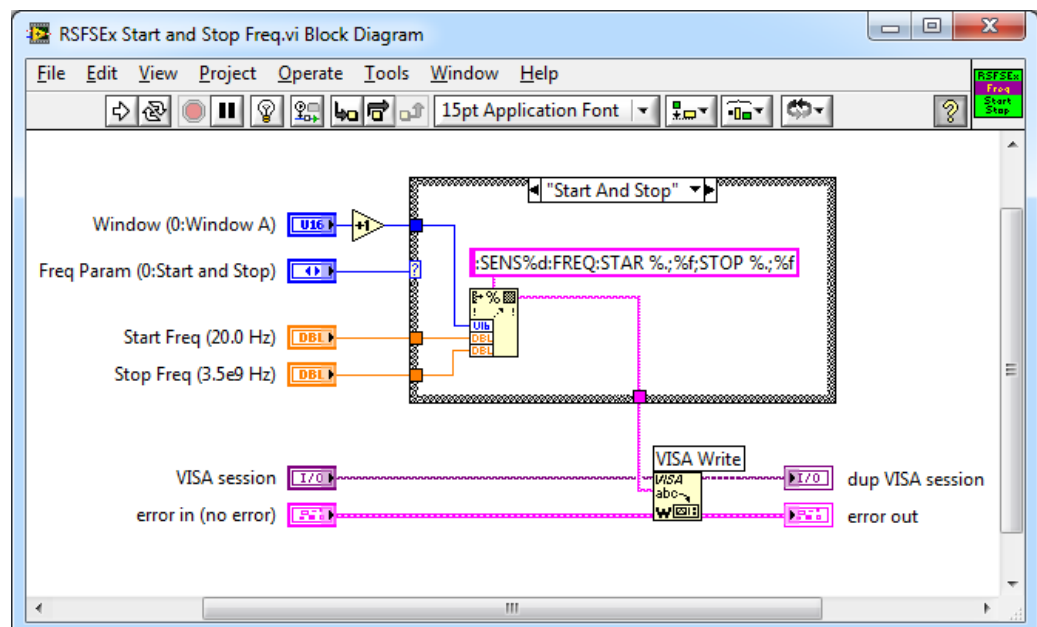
RSFSEx Start and Stop Freq.vi Block Diagram

File Edit View Project Operate Tools Window Help

15pt Application Font

RSFSEx Freq Start Stop

"Start And Stop"

Window (0:Window A)
U16
+1

Freq Param (0:Start and Stop)

:SENS%d:FREQ:STAR %.;%f;STOP %.;%f

Start Freq (20.0 Hz)
DBL

Stop Freq (3.5e9 Hz)
DBL

U16
DBL
DBL

VISA Write
VISA
abc

VISA session
I/O

error in (no error)

I/O
dup VISA session

error out